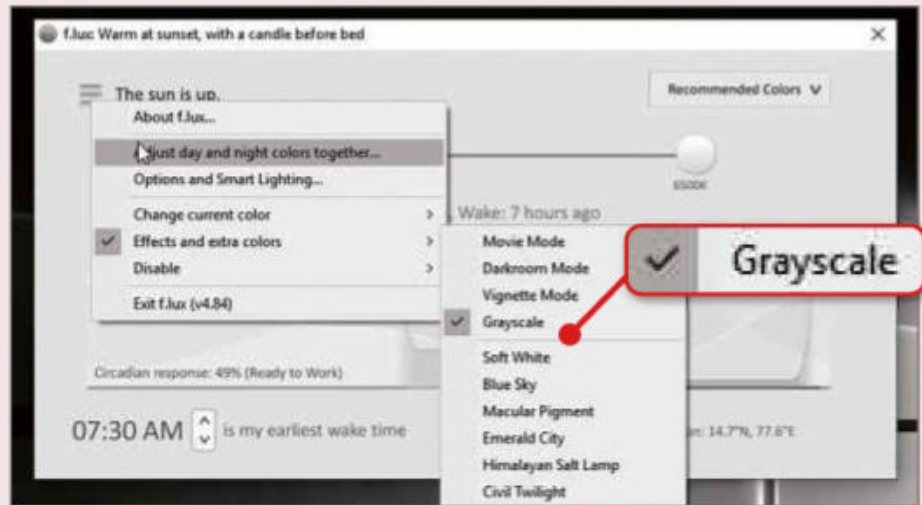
f.lux: Warm at sunset, with a candle before bed

×

The sun is up.

Recommended Colors

About f.lux...

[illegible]just day and night colors together...

Options and Smart Lighting...

6500K

Change current color

Effects and extra colors

Disable

Exit f.lux (v4.84)

Wake: 7 hours ago

Movie Mode

Darkroom Mode

Vignette Mode

Grayscale

Grayscale

Soft White

Blue Sky

Macular Pigment

Emerald City

Himalayan Salt Lamp

Civil Twilight

Circadian response: 49% (Ready to Work)

07:30 AM is my earliest wake time

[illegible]n: 14.7°N, 77.6°E